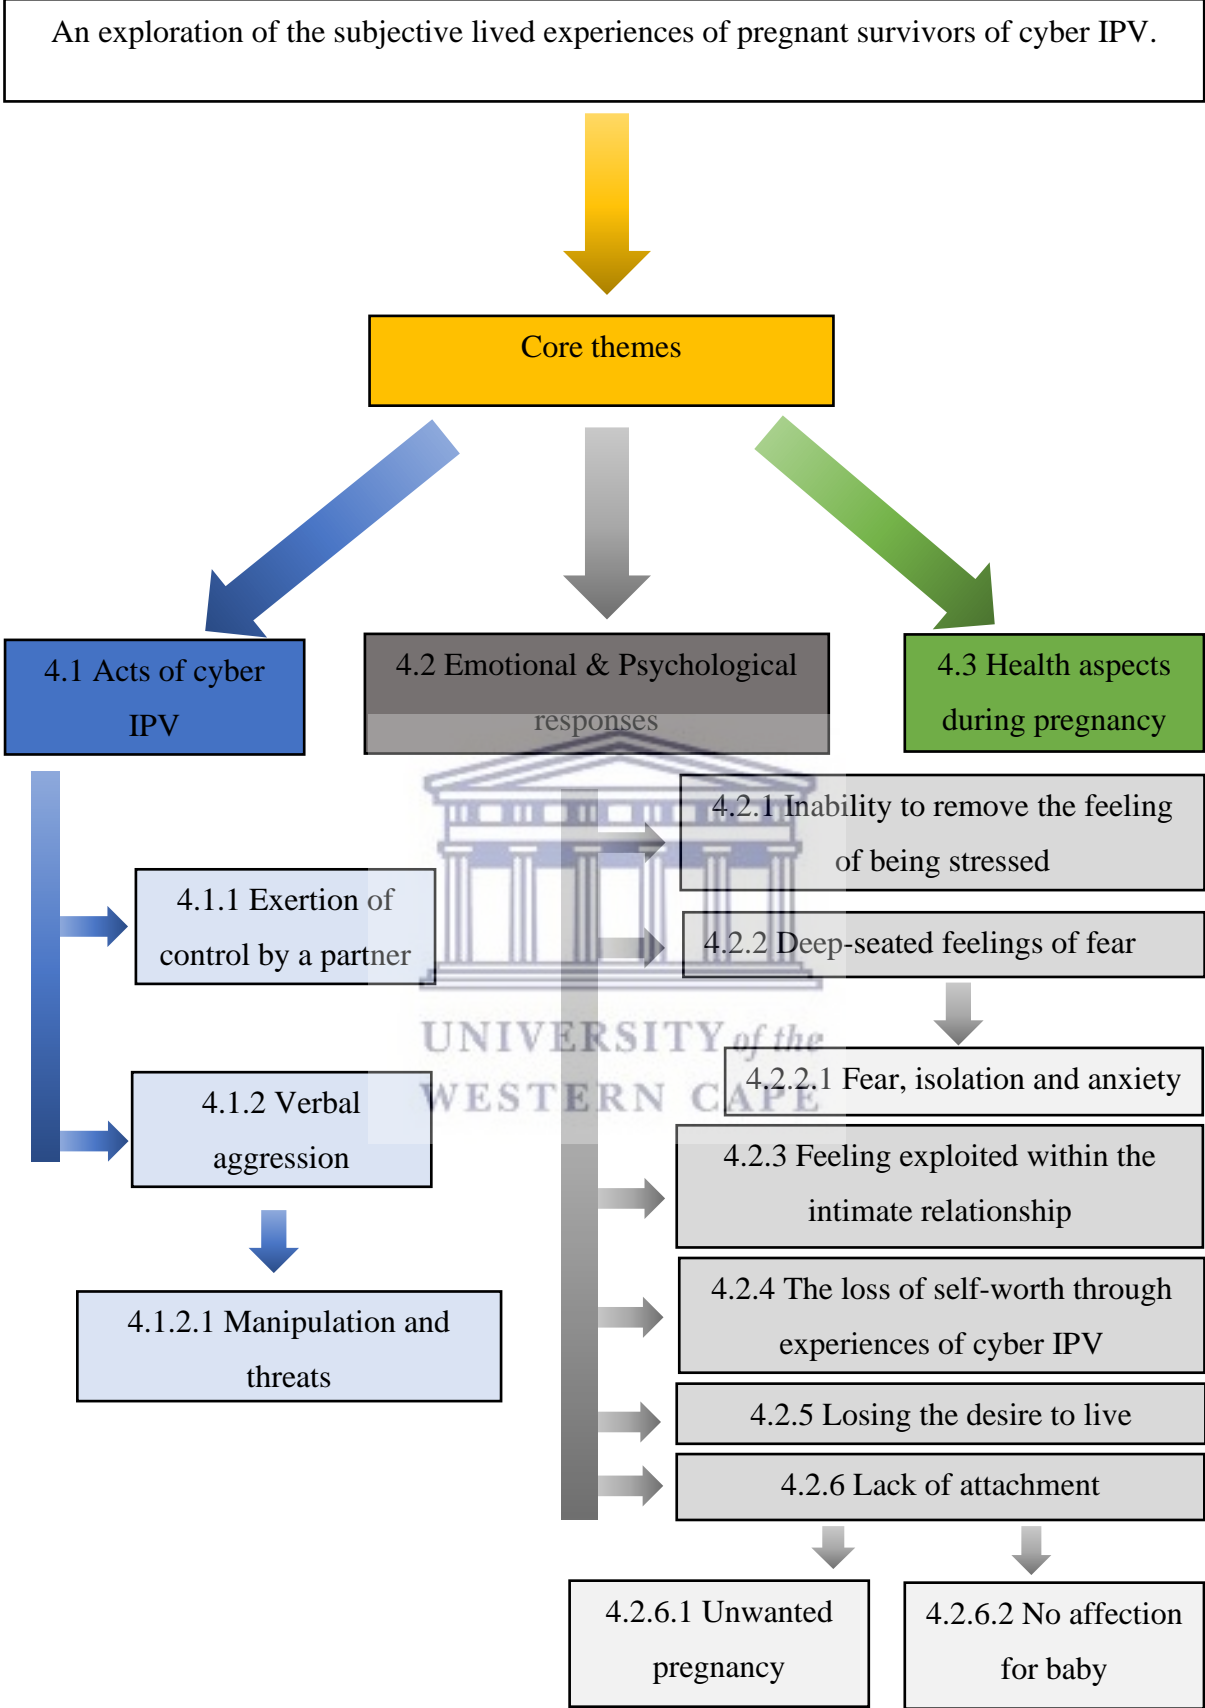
An exploration of the subjective lived experiences of pregnant survivors of cyber IPV.

Core themes

4.1 Acts of cyber IPV

4.2 Emotional & Psychological responses

4.3 Health aspects during pregnancy

4.1.1 Exertion of control by a partner

4.1.2 Verbal aggression

4.1.2.1 Manipulation and threats

4.2.1 Inability to remove the feeling of being stressed

4.2.2 Deep-seated feelings of fear

4.2.2.1 Fear, isolation and anxiety

4.2.3 Feeling exploited within the intimate relationship

4.2.4 The loss of self-worth through experiences of cyber IPV

4.2.5 Losing the desire to live

4.2.6 Lack of attachment

4.2.6.1 Unwanted pregnancy

4.2.6.2 No affection for baby

UNIVERSITY of the WESTERN CAPE